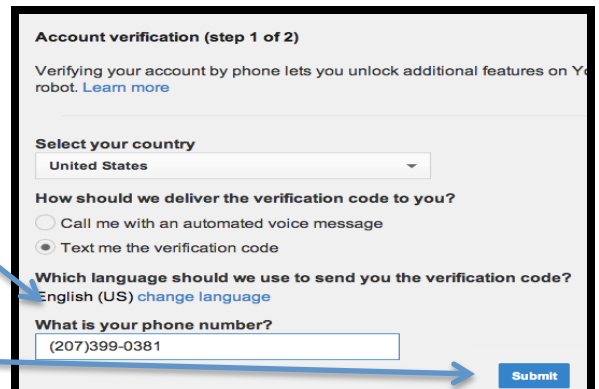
Account verification (step 1 of 2)

Verifying your account by phone lets you unlock additional features on Yo robot. Learn more

Select your country

United States

How should we deliver the verification code to you?

Call me with an automated voice message

Text me the verification code

Which language should we use to send you the verification code?

English (US) change language

What is your phone number?

(207)399-0381

Submit